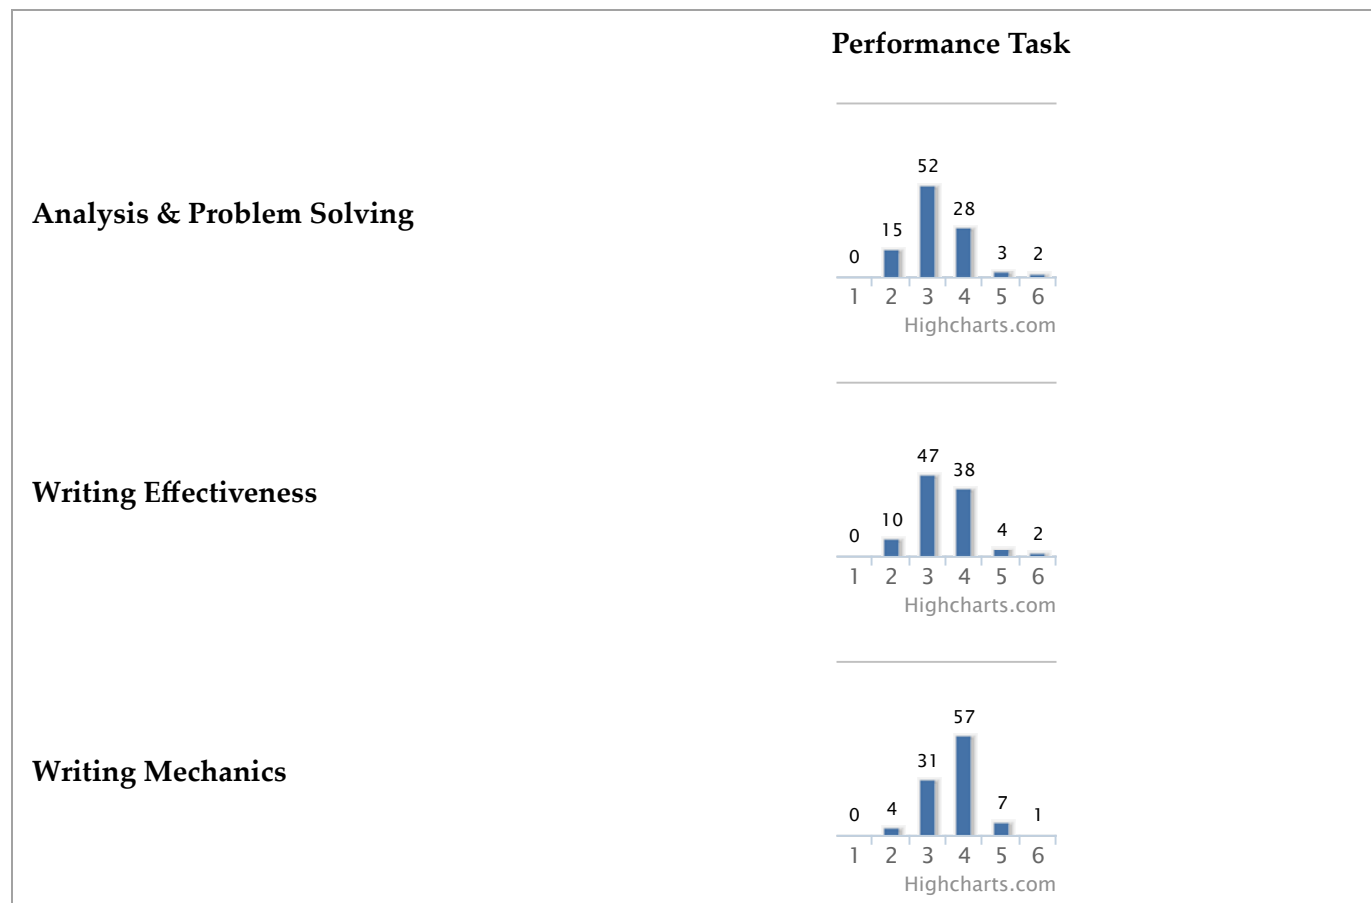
Performance Task

Analysis & Problem Solving

0 15 52 28 3 2
1 2 3 4 5 6
Highcharts.com

Writing Effectiveness

0 10 47 38 4 2
1 2 3 4 5 6
Highcharts.com

Writing Mechanics

0 4 31 57 7 1
1 2 3 4 5 6
Highcharts.com